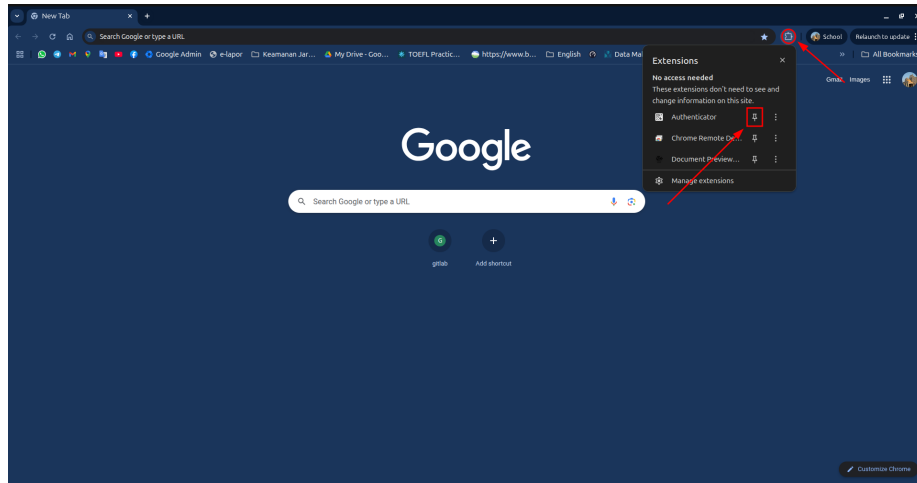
New Tab
Search Google or type a URL
School
Relaunch to update
Google Admin
e-lapor
Keamanan Jar...
My Drive - Goo...
TOEFL Practic...
https://www.b...
English
Data Ma
All Bookmarks
Extensions
No access needed
These extensions don't need to see and change information on this site.
Authenticator
Chrome Remote De...
Document Preview...
Manage extensions
Gmail
Images
Google
Search Google or type a URL
G
gitlab
Add shortcut
Customize Chrome